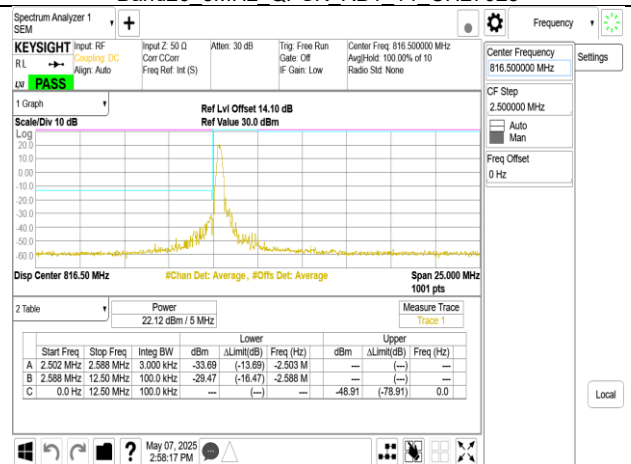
Band26_5MHz_QPSK_1RB_#_CH26923

Spectrum Analyzer 1
SEM

Frequency

KEYSIGHT Input: RF
RL Coupling: DC
Align: Auto
LXI PASS

Input Z: 50 Ω
Corr CCorr
Freq Ref: Int (S)

Atten: 30 dB

Trig: Free Run
Gate: Off
IF Gain: Low

Center Freq: 816.500000 MHz
Avg|Hold: 100.00% of 10
Radio Std: None

Center Frequency
816.500000 MHz

Settings

CF Step
2.500000 MHz
Auto
Man

Freq Offset
0 Hz

1 Graph

Scale/Div 10 dB

Ref Lvl Offset 14.10 dB
Ref Value 30.0 dBm

Log
20.0
10.0
0.00
-10.0
-20.0
-30.0
-40.0
-50.0
-60.0

Disp Center 816.50 MHz

#Chan Det: Average , #Offs Det: Average

Span 25.000 MHz
1001 pts

2 Table

Power
22.12 dBm / 5 MHz

Measure Trace
Trace 1

| | Start Freq | Stop Freq | Integ BW | Lower dBm | Lower ΔLimit(dB) | Lower Freq (Hz) | Upper dBm | Upper ΔLimit(dB) | Upper Freq (Hz) |
|---|---|---|---|---|---|---|---|---|---|
| A | 2.502 MHz | 2.588 MHz | 3.000 kHz | -33.69 | (-13.69) | -2.503 M | --- | (---) | --- |
| B | 2.588 MHz | 12.50 MHz | 100.0 kHz | -29.47 | (-16.47) | -2.588 M | --- | (---) | --- |
| C | 0.0 Hz | 12.50 MHz | 100.0 kHz | --- | (---) | --- | -48.91 | (-78.91) | 0.0 |

Local

May 07, 2025
2:58:17 PM